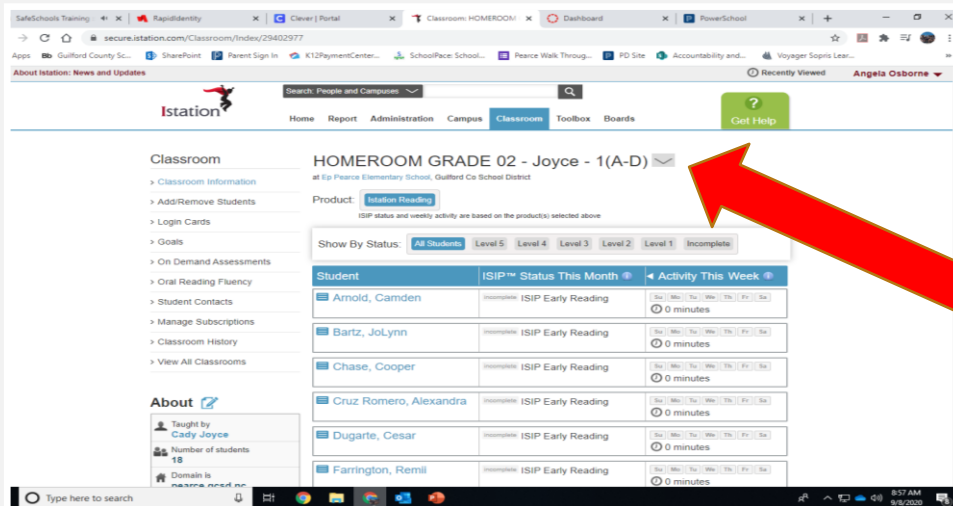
SafeSchools Training | RapidIdentity | Clever | Portal | Classroom: HOMEROOM | Dashboard | PowerSchool

secure.istation.com/Classroom/Index/29402977

Apps Guilford County Sc... SharePoint Parent Sign In K12PaymentCenter... SchoolPace: School... Pearce Walk Throug... PD Site Accountability and... Voyager Sopris Lear...

About Istation: News and Updates

Recently Viewed Angela Osborne

Istation

Search: People and Campuses

Home Report Administration Campus Classroom Toolbox Boards

Get Help

Classroom

› Classroom Information
› Add/Remove Students
› Login Cards
› Goals
› On Demand Assessments
› Oral Reading Fluency
› Student Contacts
› Manage Subscriptions
› Classroom History
› View All Classrooms

About

Taught by
Cady Joyce

Number of students
18

Domain is
pearce.gcsd.nc

HOMEROOM GRADE 02 - Joyce - 1(A-D)

at Ep Pearce Elementary School, Guilford Co School District

Product: Istation Reading

ISIP status and weekly activity are based on the product(s) selected above

Show By Status: All Students Level 5 Level 4 Level 3 Level 2 Level 1 Incomplete

| Student | ISIP™ Status This Month | Activity This Week |
|---|---|---|
| Arnold, Camden | Incomplete ISIP Early Reading | Su Mo Tu We Th Fr Sa 0 minutes |
| Bartz, JoLynn | Incomplete ISIP Early Reading | Su Mo Tu We Th Fr Sa 0 minutes |
| Chase, Cooper | Incomplete ISIP Early Reading | Su Mo Tu We Th Fr Sa 0 minutes |
| Cruz Romero, Alexandra | Incomplete ISIP Early Reading | Su Mo Tu We Th Fr Sa 0 minutes |
| Dugarte, Cesar | Incomplete ISIP Early Reading | Su Mo Tu We Th Fr Sa 0 minutes |
| Farrington, Remil | Incomplete ISIP Early Reading | Su Mo Tu We Th Fr Sa 0 minutes |

Type here to search

8:57 AM
9/8/2020